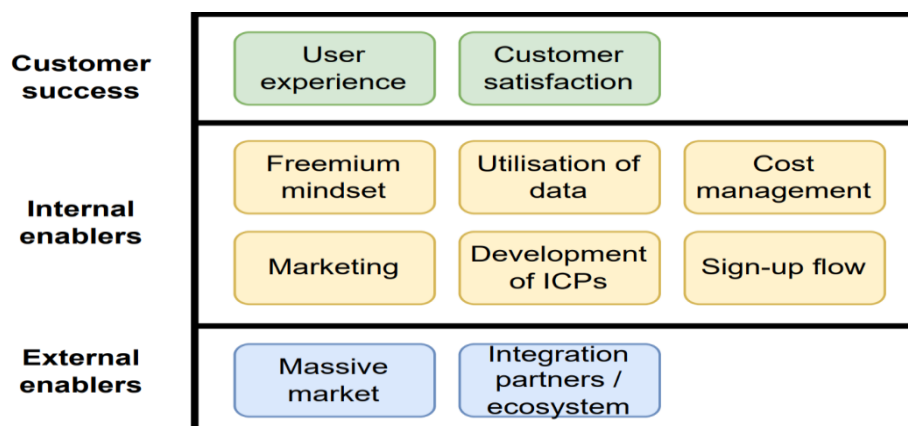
Customer success

User experience

Customer satisfaction

Internal enablers

Freemium mindset

Utilisation of data

Cost management

Marketing

Development of ICPs

Sign-up flow

External enablers

Massive market

Integration partners / ecosystem